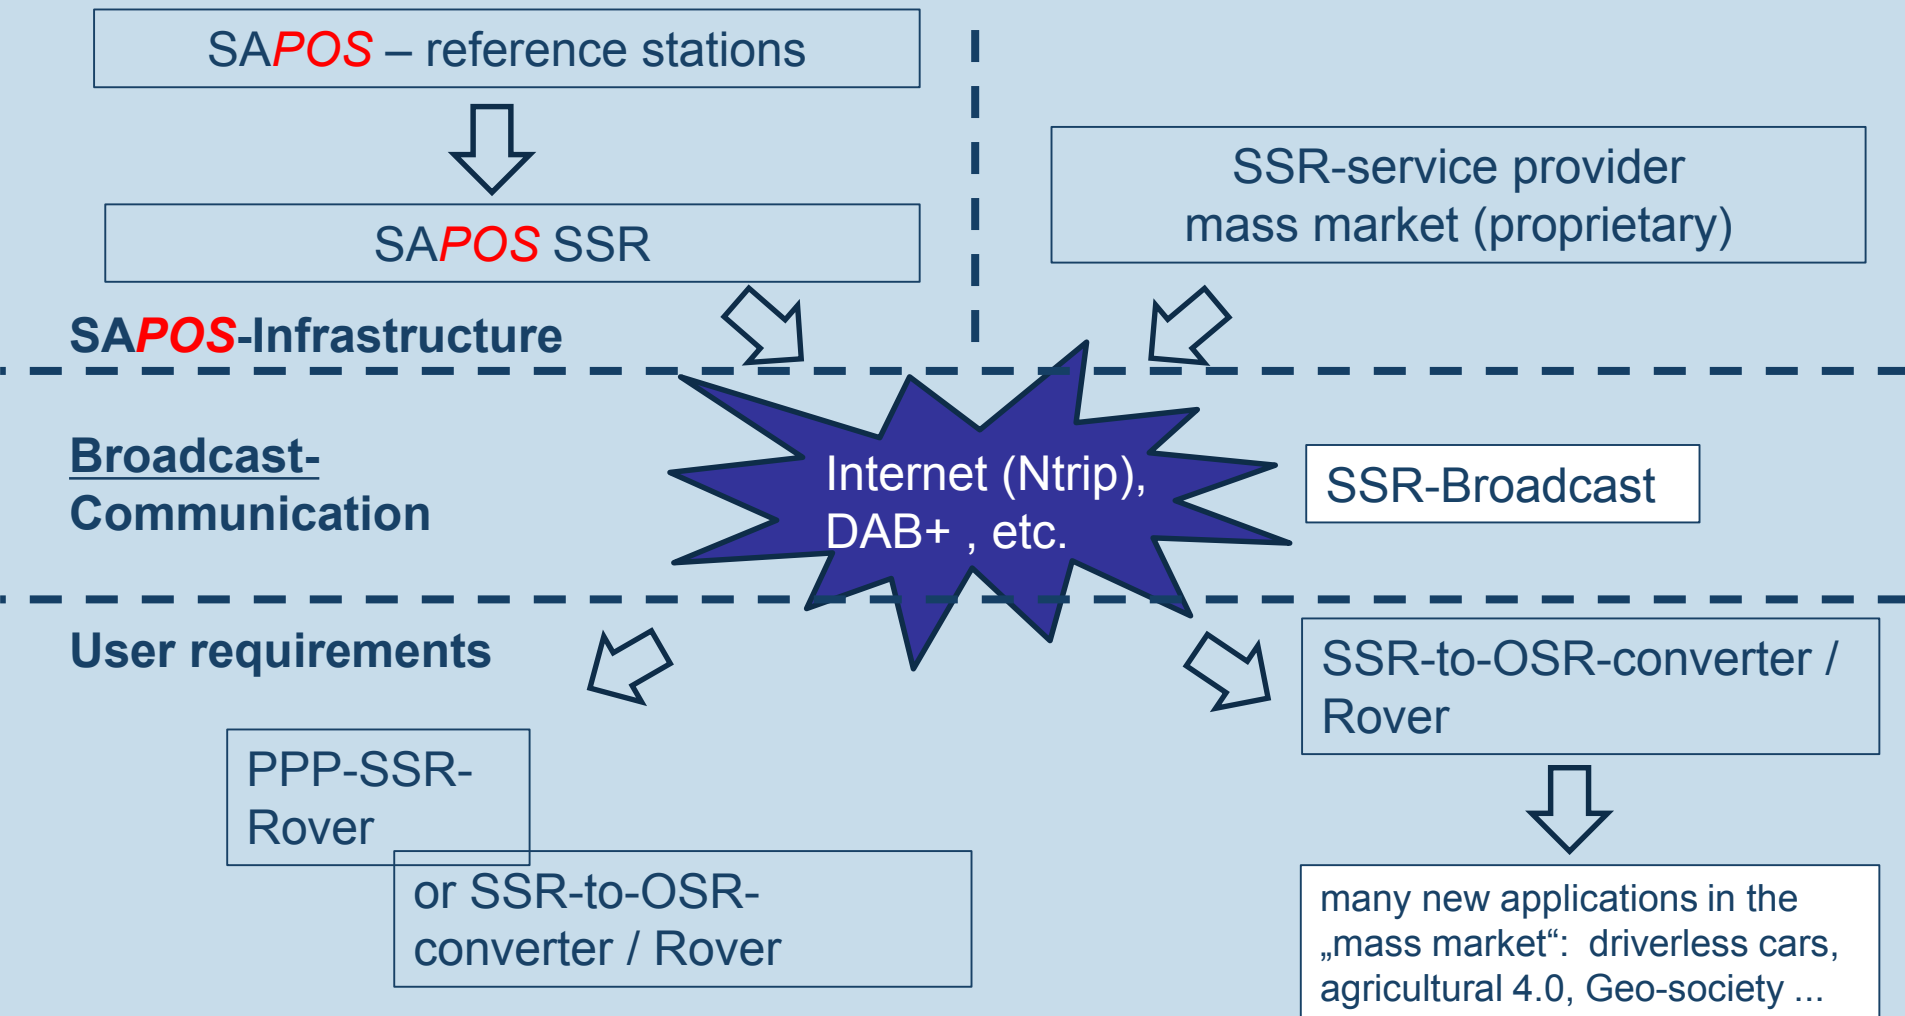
SAPOS – reference stations

SAPOS SSR

SSR-service provider mass market (proprietary)

SAPOS-Infrastructure

Broadcast-Communication

Internet (Ntrip), DAB+ , etc.

SSR-Broadcast

User requirements

SSR-to-OSR-converter / Rover

PPP-SSR-Rover

or SSR-to-OSR-converter / Rover

many new applications in the „mass market“: driverless cars, agricultural 4.0, Geo-society ...